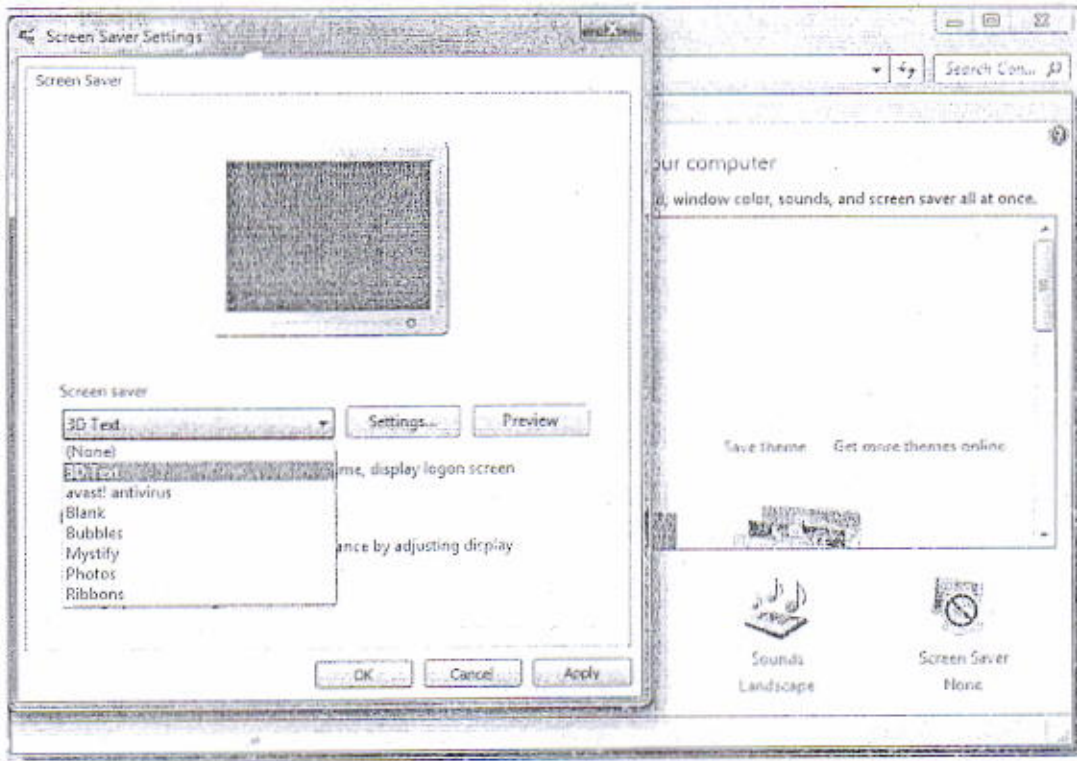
Screen Saver Settings

Screen Saver

Search Con...

our computer

d, window color, sounds, and screen saver all at once.

Screen saver

3D Text

Settings...

Preview

(None)
3D Text
avast! antivirus
Blank
Bubbles
Mystify
Photos
Ribbons

me, display logon screen

ance by adjusting display

Save theme

Get more themes online

Sounds
Landscape

Screen Saver
None

OK

Cancel

Apply